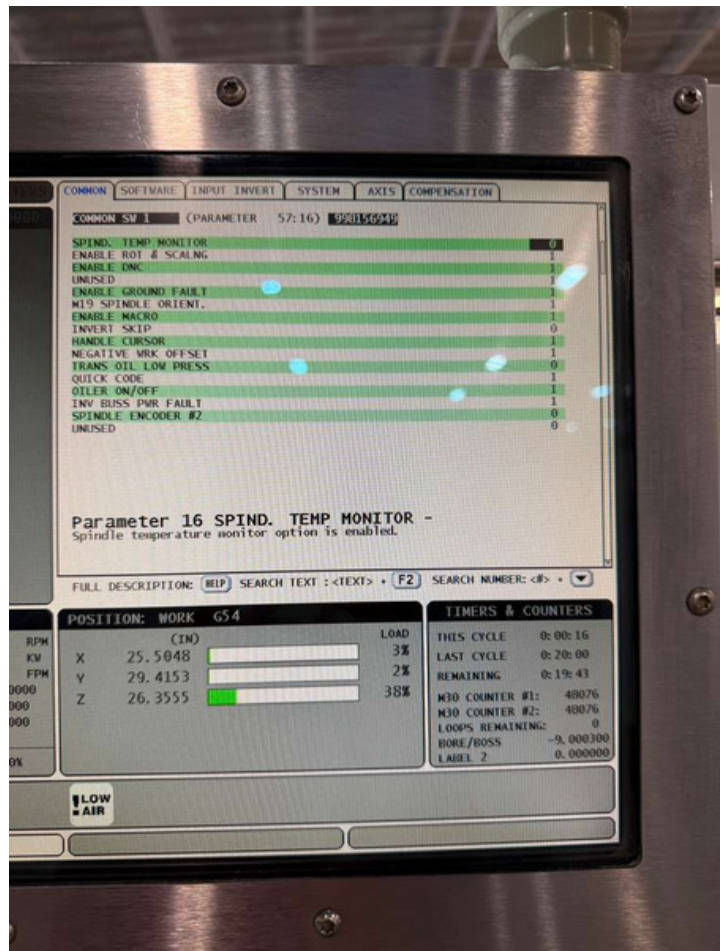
COMMON | SOFTWARE | INPUT INVERT | SYSTEM | AXIS | COMPENSATION

COMMON SV 1 (PARAMETER 57:16) 998156949

| | |
|---|---|
| SPIND. TEMP MONITOR | 0 |
| ENABLE ROT & SCALNG | 1 |
| ENABLE DNC | 1 |
| UNUSED | 1 |
| ENABLE GROUND FAULT | 1 |
| M19 SPINDLE ORIENT. | 1 |
| ENABLE MACRO | 1 |
| INVERT SKIP | 0 |
| HANDLE CURSOR | 1 |
| NEGATIVE WRK OFFSET | 1 |
| TRANS OIL LOW PRESS | 0 |
| QUICK CODE | 1 |
| OILER ON/OFF | 1 |
| INV BUSS PWR FAULT | 1 |
| SPINDLE ENCODER #2 | 0 |
| UNUSED | 0 |

Parameter 16 SPIND. TEMP MONITOR -
Spindle temperature monitor option is enabled.

FULL DESCRIPTION: HELP SEARCH TEXT : <TEXT> + F2 SEARCH NUMBER: <#> + ▼

RPM
KW
FPM
0000
000
000
0%

POSITION: WORK G54

| | (IN) | LOAD |
|---|---|---|
| X | 25.5048 | 3% |
| Y | 29.4153 | 2% |
| Z | 26.3555 | 38% |

TIMERS & COUNTERS

| | |
|---|---|
| THIS CYCLE | 0:00:16 |
| LAST CYCLE | 0:20:00 |
| REMAINING | 0:19:43 |
| M30 COUNTER #1: | 48076 |
| M30 COUNTER #2: | 48076 |
| LOOPS REMAINING: | 0 |
| BORE/BOSS | -9.000300 |
| LABEL 2 | 0.000000 |

LOW AIR